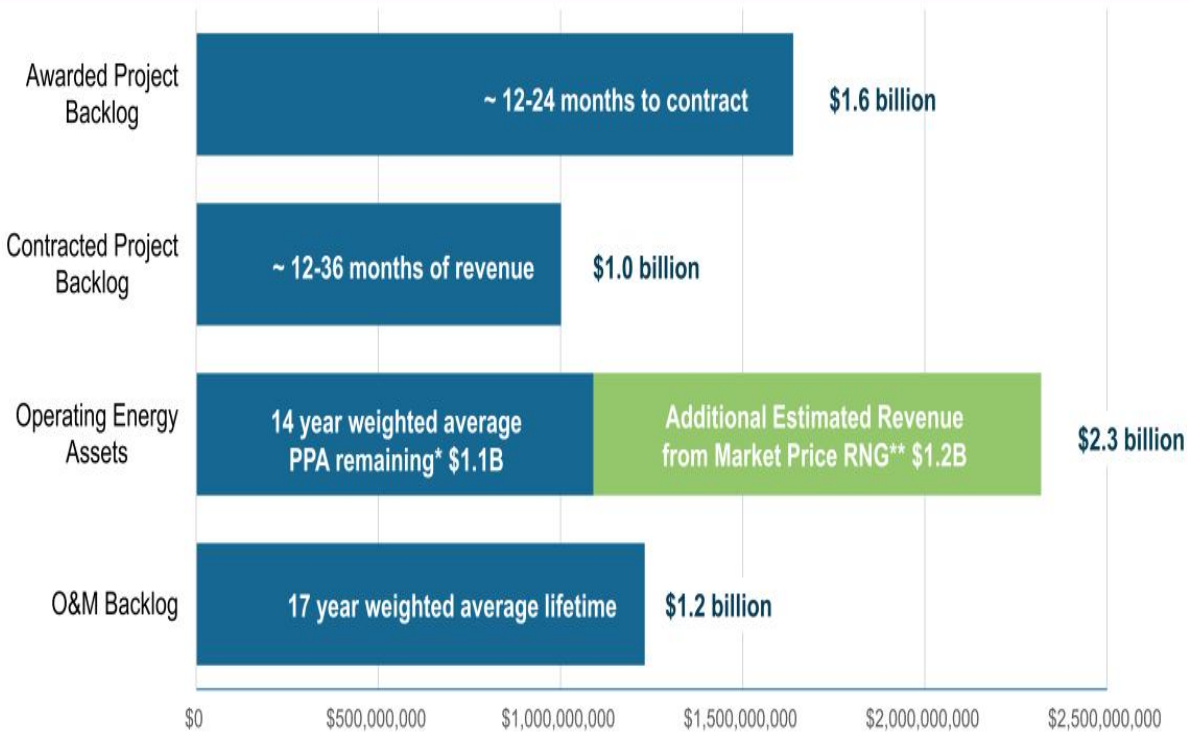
Awarded Project Backlog

~ 12-24 months to contract

$1.6 billion

Contracted Project Backlog

~ 12-36 months of revenue

$1.0 billion

Operating Energy Assets

14 year weighted average PPA remaining* $1.1B

Additional Estimated Revenue from Market Price RNG** $1.2B

$2.3 billion

O&M Backlog

17 year weighted average lifetime

$1.2 billion

$0
$500,000,000
$1,000,000,000
$1,500,000,000
$2,000,000,000
$2,500,000,000